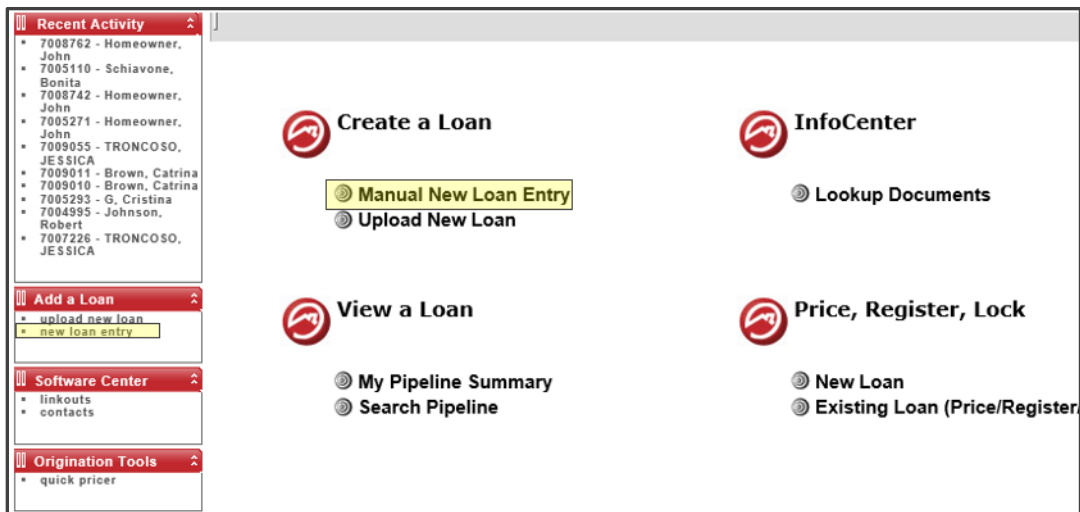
Recent Activity
- 7008762 - Homeowner, John
- 7005110 - Schiavone, Bonita
- 7008742 - Homeowner, John
- 7005271 - Homeowner, John
- 7009055 - TRONCOSO, JESSICA
- 7009011 - Brown, Catrina
- 7009010 - Brown, Catrina
- 7005293 - G, Cristina
- 7004995 - Johnson, Robert
- 7007226 - TRONCOSO, JESSICA

Add a Loan
- upload new loan
- new loan entry

Software Center
- linkouts
- contacts

Origination Tools
- quick pricer

Create a Loan

Manual New Loan Entry
Upload New Loan

InfoCenter

Lookup Documents

View a Loan

My Pipeline Summary
Search Pipeline

Price, Register, Lock

New Loan
Existing Loan (Price/Register/